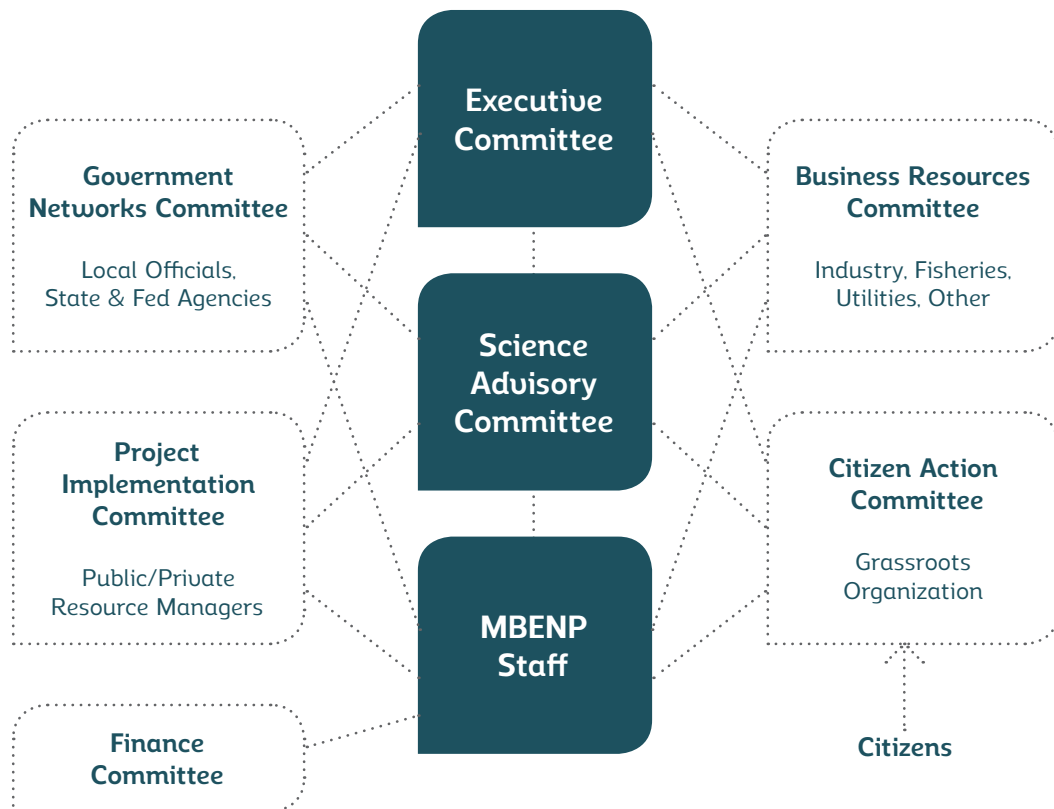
Government Networks Committee

Local Officials, State & Fed Agencies

Executive Committee

Business Resources Committee

Industry, Fisheries, Utilities, Other

Science Advisory Committee

Project Implementation Committee

Public/Private Resource Managers

Citizen Action Committee

Grassroots Organization

MBENP Staff

Finance Committee

Citizens